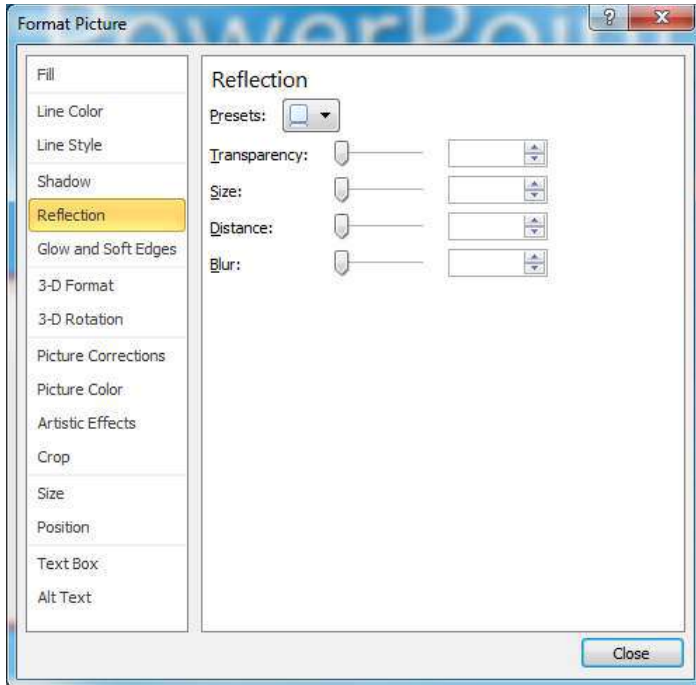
Format Picture

?

X

Fill

Line Color

Line Style

Shadow

Reflection

Glow and Soft Edges

3-D Format

3-D Rotation

Picture Corrections

Picture Color

Artistic Effects

Crop

Size

Position

Text Box

Alt Text

Reflection

Presets:

Transparency:

Size:

Distance:

Blur:

Close